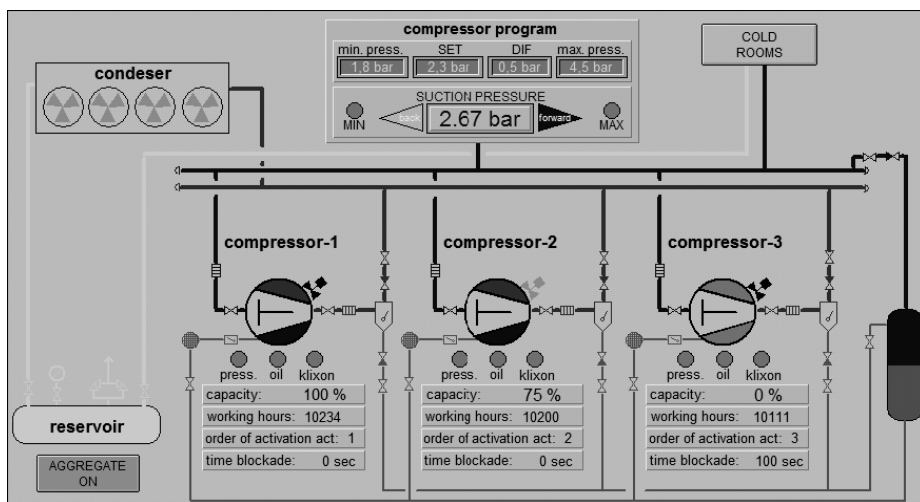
compressor program

| min. press. | SET | DIF | max. press. |
|---|---|---|---|
| 1,8 bar | 2,3 bar | 0,5 bar | 4,5 bar |

SUCTION PRESSURE

MIN back 2.67 bar forward MAX

COLD ROOMS

condeser

compressor-1

press. oil klixon

capacity: 100 %
working hours: 10234
order of activation act: 1
time blockade: 0 sec

compressor-2

press. oil klixon

capacity: 75 %
working hours: 10200
order of activation act: 2
time blockade: 0 sec

compressor-3

press. oil klixon

capacity: 0 %
working hours: 10111
order of activation act: 3
time blockade: 100 sec

reservoir

AGGREGATE ON